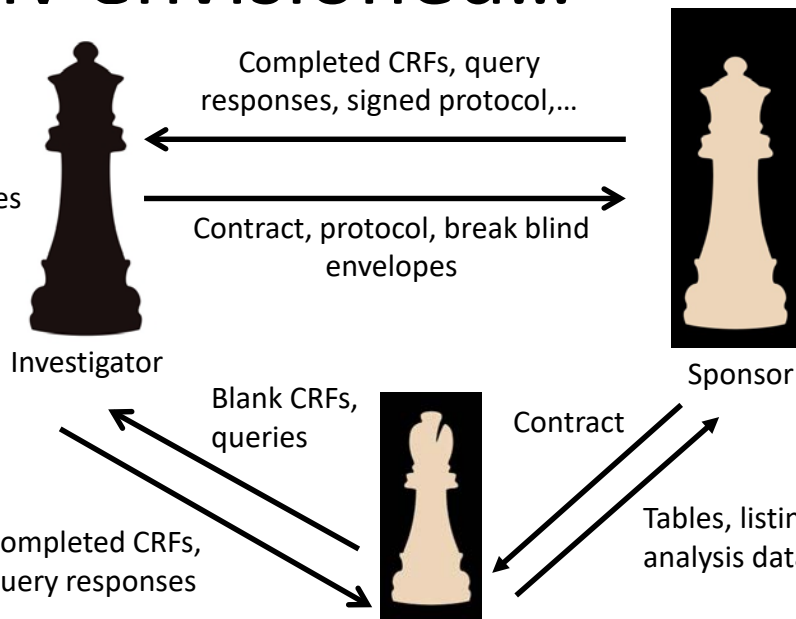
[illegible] envisioned...

Completed CRFs, query responses, signed protocol,…

es

Contract, protocol, break blind envelopes

Investigator

Sponsor

Blank CRFs, queries

Contract

ompleted CRFs, uery responses

Tables, listin analysis dat